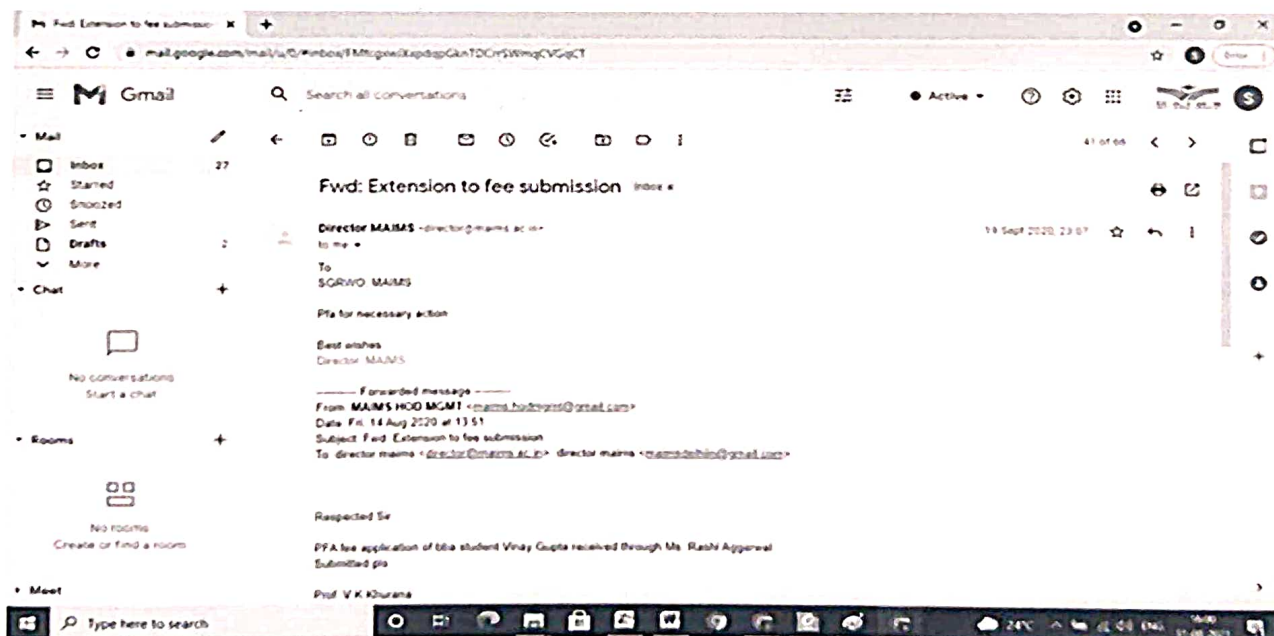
Fwd: Extension to fee submissio ×

mail.google.com/mail/u/0/#inbox/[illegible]

Gmail

Search all conversations

Active

Mail

Inbox 27

Starred

Snoozed

Sent

Drafts 2

More

Chat

No conversations
Start a chat

Rooms

No rooms
Create or find a room

Meet

41 of 66

Fwd: Extension to fee submission Inbox ×

Director MAIMS <director@maims.ac.in>
to me

14 Sept 2020, 23:07

To
SGRWO MAIMS

Pfa for necessary action

Best wishes
Director MAIMS

---------- Forwarded message ---------
From: MAIMS HOD MGMT <maims.hodmgmt@gmail.com>
Date: Fri, 14 Aug 2020 at 13:51
Subject: Fwd: Extension to fee submission
To: director maims <director@maims.ac.in>, director maims <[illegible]@gmail.com>

Respected Sir

PFA fee application of bba student Vinay Gupta received through Ms. Rashi Aggarwal
Submitted pls

Prof. V K Khurana

Type here to search

24°C